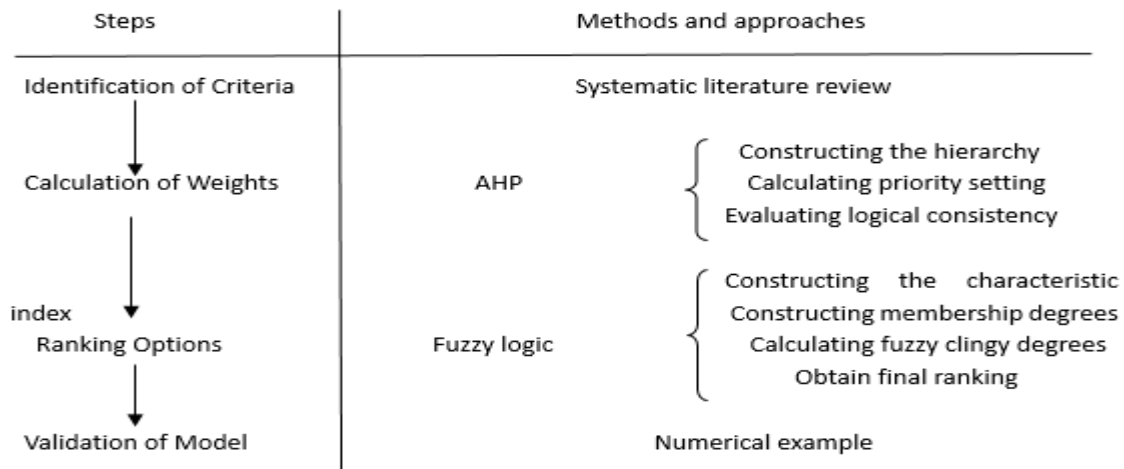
| Steps | Methods and approaches | |
|---|---|---|
| Identification of Criteria | Systematic literature review | |
| Calculation of Weights | AHP | Constructing the hierarchy<br>Calculating priority setting<br>Evaluating logical consistency |
| index<br>Ranking Options | Fuzzy logic | Constructing the characteristic<br>Constructing membership degrees<br>Calculating fuzzy clingy degrees<br>Obtain final ranking |
| Validation of Model | Numerical example | |